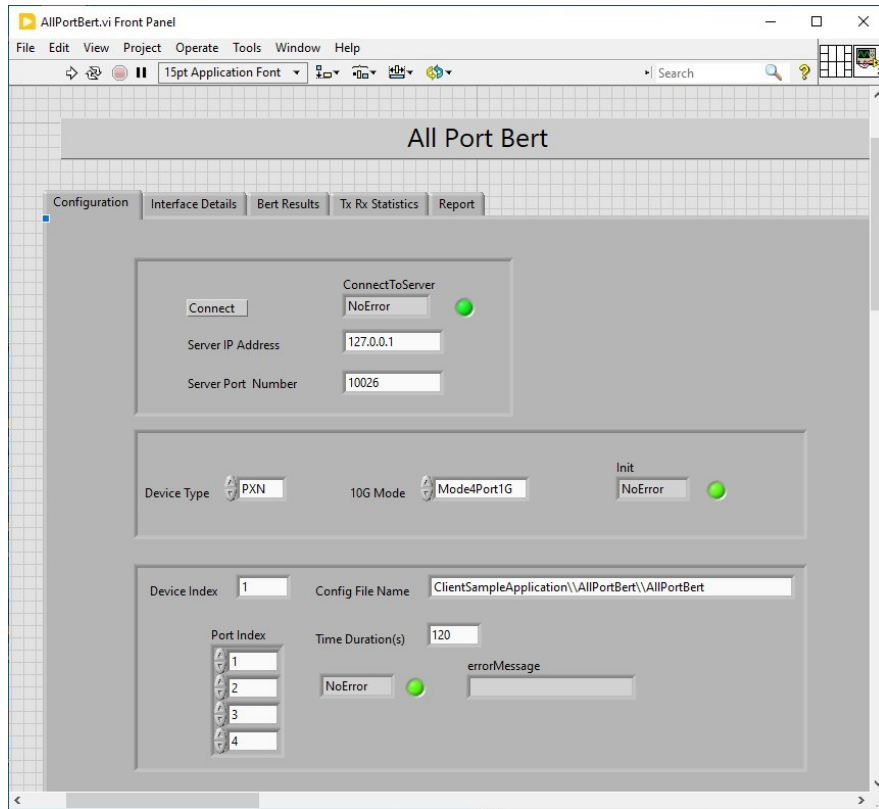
AllPortBert.vi Front Panel

File Edit View Project Operate Tools Window Help

15pt Application Font

Search

All Port Bert

Configuration | Interface Details | Bert Results | Tx Rx Statistics | Report

ConnectToServer

Connect

NoError

Server IP Address 127.0.0.1

Server Port Number 10026

Init

Device Type PXN

10G Mode Mode4Port1G

NoError

Device Index 1

Config File Name ClientSampleApplication\\AllPortBert\\AllPortBert

Port Index

Time Duration(s) 120

1

errorMessage

2

NoError

3

4